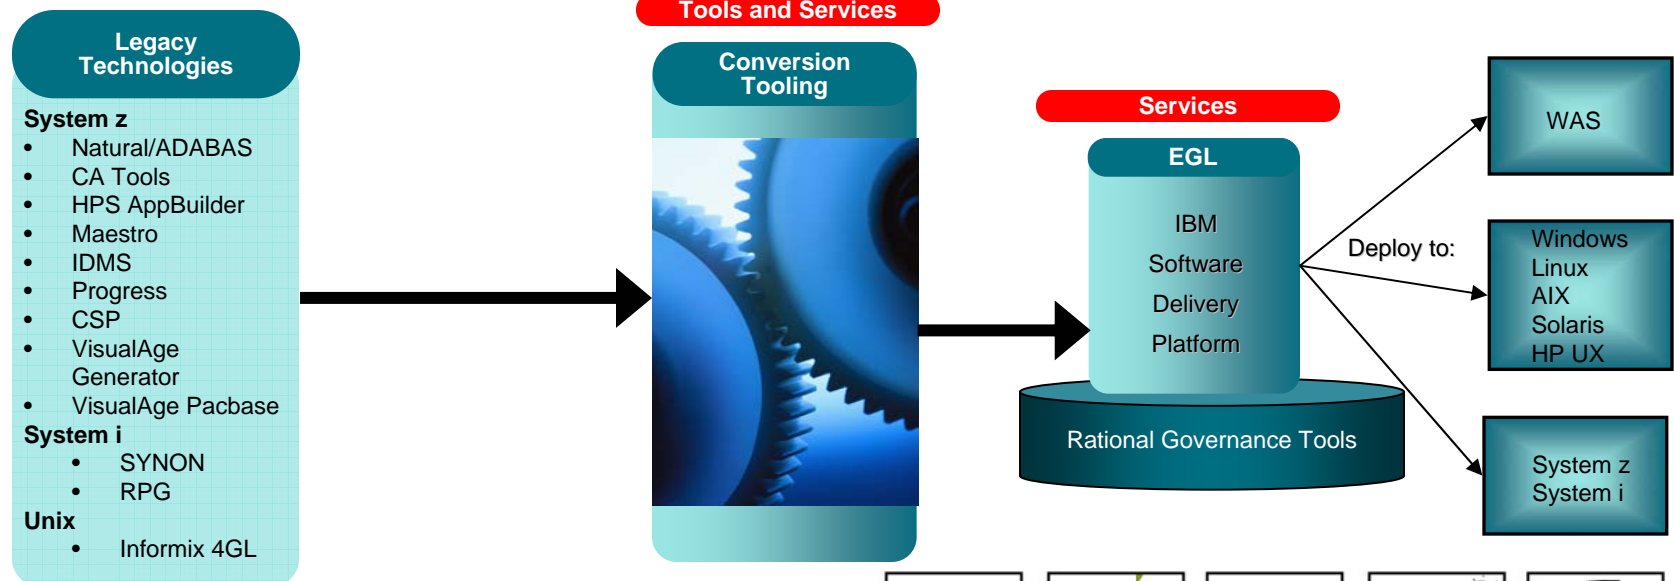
Legacy Technologies

System z
- Natural/ADABAS
- CA Tools
- HPS AppBuilder
- Maestro
- IDMS
- Progress
- CSP
- VisualAge Generator
- VisualAge Pacbase

System i
- SYNON
- RPG

Unix
- Informix 4GL

Tools and Services

Conversion Tooling

Services

EGL

IBM Software Delivery Platform

Rational Governance Tools

Deploy to:

WAS

Windows
Linux
AIX
Solaris
HP UX

System z
System i